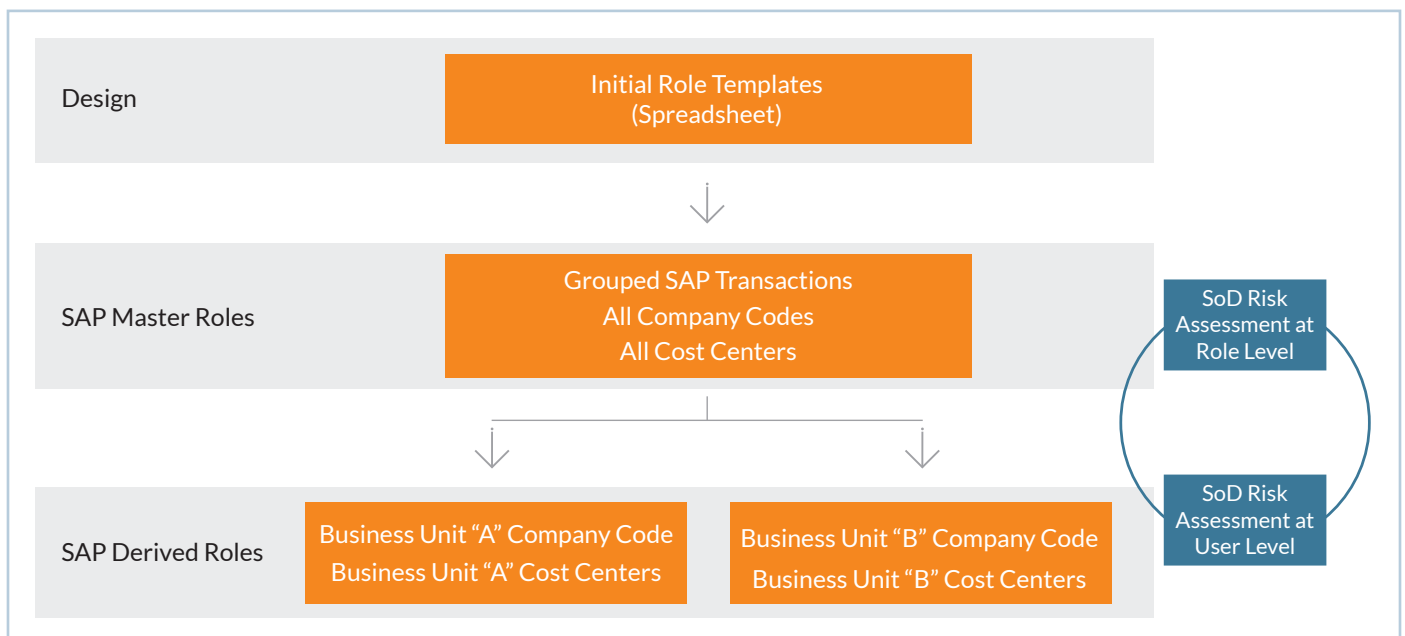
Design

Initial Role Templates
(Spreadsheet)

SAP Master Roles

Grouped SAP Transactions
All Company Codes
All Cost Centers

SoD Risk Assessment at Role Level

SoD Risk Assessment at User Level

SAP Derived Roles

Business Unit “A” Company Code
Business Unit “A” Cost Centers

Business Unit “B” Company Code
Business Unit “B” Cost Centers